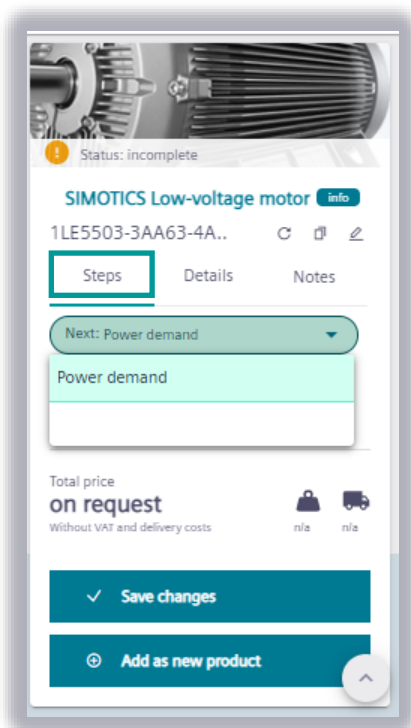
Status: incomplete

SIMOTICS Low-voltage motor info

1LE5503-3AA63-4A..

Steps Details Notes

Next: Power demand

Power demand

Total price
on request
Without VAT and delivery costs

n/a n/a

Save changes

Add as new product